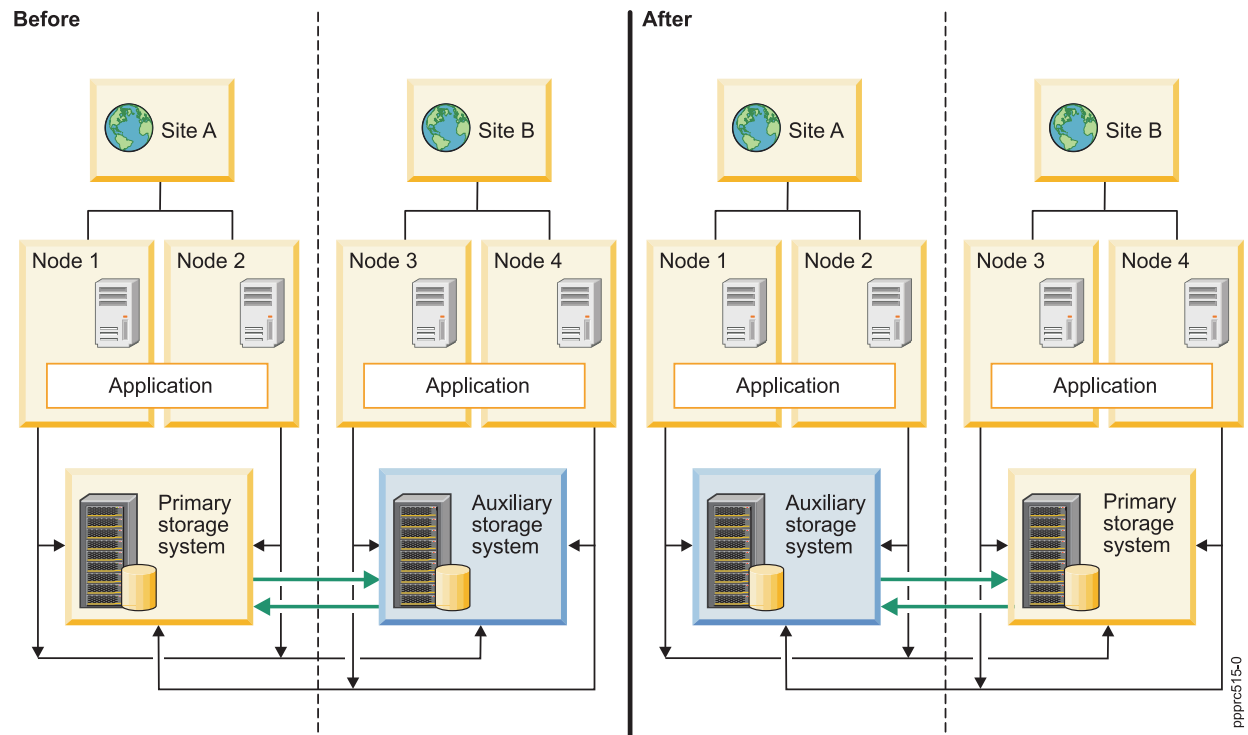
Before

Site A

Site B

Node 1

Node 2

Node 3

Node 4

Application

Application

Primary storage system

Auxiliary storage system

After

Site A

Site B

Node 1

Node 2

Node 3

Node 4

Application

Application

Auxiliary storage system

Primary storage system

ppprc515-0